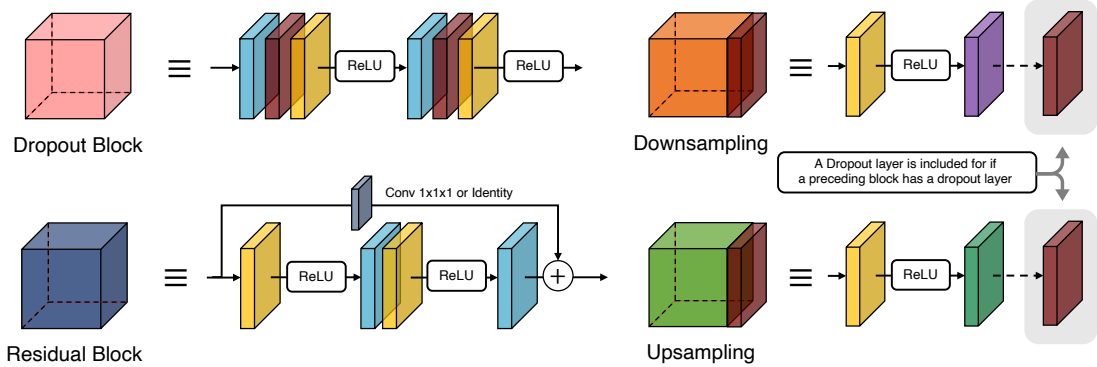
Dropout Block

≡

ReLU

ReLU

Downsampling

≡

ReLU

A Dropout layer is included for if a preceding block has a dropout layer

Conv 1x1x1 or Identity

Residual Block

≡

ReLU

ReLU

+

Upsampling

≡

ReLU